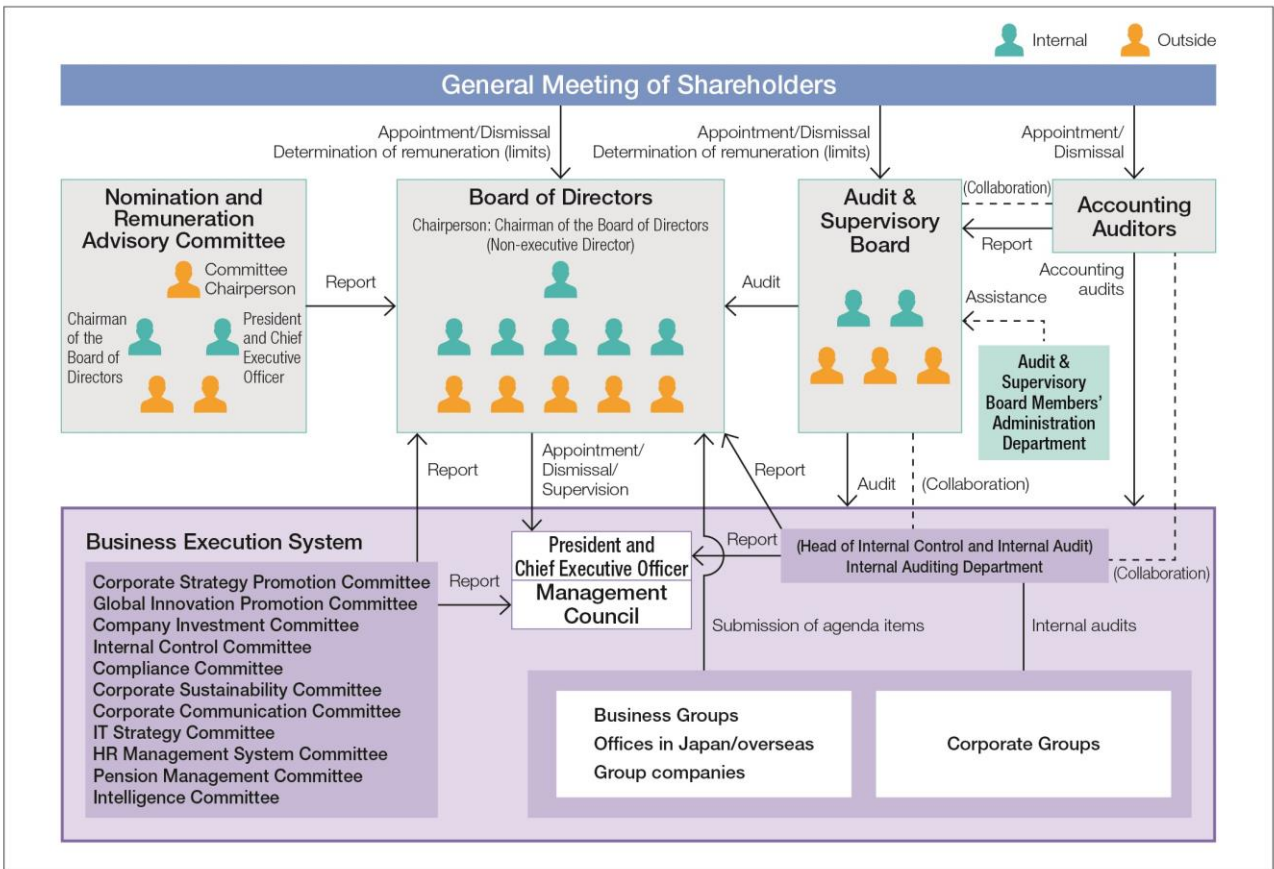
Internal Outside

General Meeting of Shareholders

Appointment/Dismissal
Determination of remuneration (limits)

Appointment/Dismissal
Determination of remuneration (limits)

Appointment/
Dismissal

Nomination and Remuneration Advisory Committee

Committee Chairperson

Chairman of the Board of Directors

President and Chief Executive Officer

Report

Board of Directors

Chairperson: Chairman of the Board of Directors (Non-executive Director)

Audit

Audit & Supervisory Board

(Collaboration)

Accounting Auditors

Report

Accounting audits

Assistance

Audit & Supervisory Board Members' Administration Department

Report

Appointment/ Dismissal/ Supervision

Report

Audit

(Collaboration)

Business Execution System

Corporate Strategy Promotion Committee
Global Innovation Promotion Committee
Company Investment Committee
Internal Control Committee
Compliance Committee
Corporate Sustainability Committee
Corporate Communication Committee
IT Strategy Committee
HR Management System Committee
Pension Management Committee
Intelligence Committee

Report

President and Chief Executive Officer

Management Council

Report

(Head of Internal Control and Internal Audit)
Internal Auditing Department

(Collaboration)

Submission of agenda items

Internal audits

Business Groups
Offices in Japan/overseas
Group companies

Corporate Groups